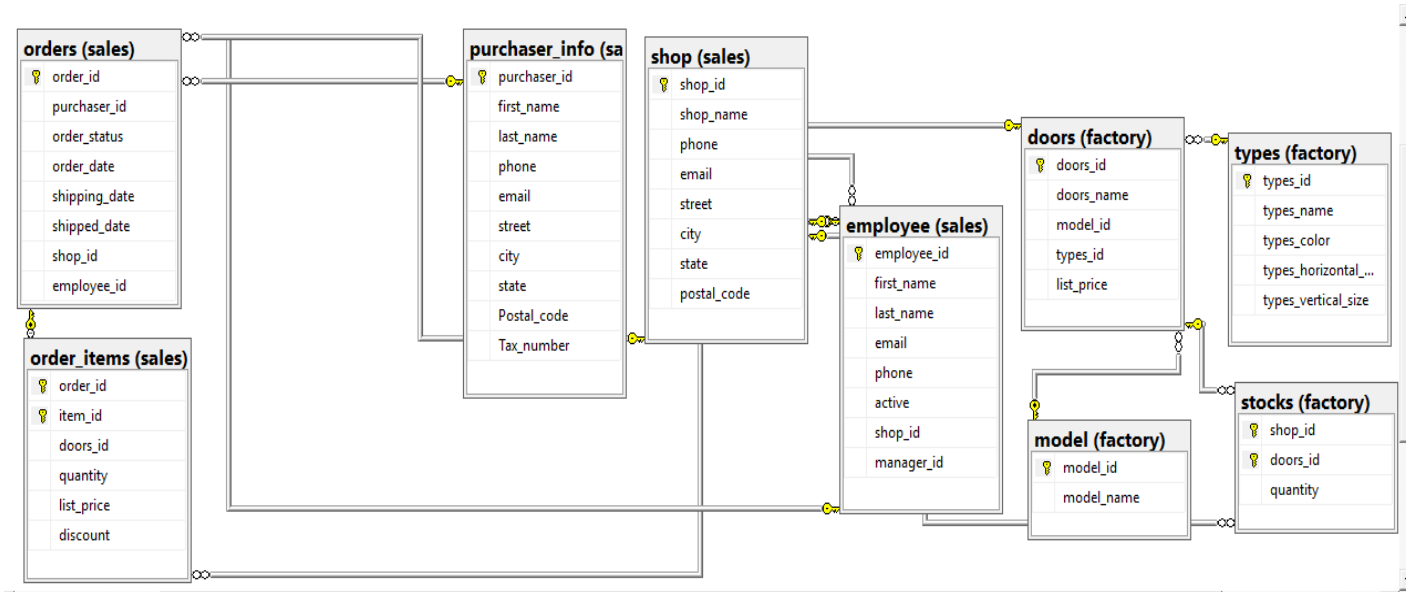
orders (sales)
order_id
purchaser_id
order_status
order_date
shipping_date
shipped_date
shop_id
employee_id

order_items (sales)
order_id
item_id
doors_id
quantity
list_price
discount

purchaser_info (sa
purchaser_id
first_name
last_name
phone
email
street
city
state
Postal_code
Tax_number

shop (sales)
shop_id
shop_name
phone
email
street
city
state
postal_code

employee (sales)
employee_id
first_name
last_name
email
phone
active
shop_id
manager_id

doors (factory)
doors_id
doors_name
model_id
types_id
list_price

types (factory)
types_id
types_name
types_color
types_horizontal_...
types_vertical_size

model (factory)
model_id
model_name

stocks (factory)
shop_id
doors_id
quantity